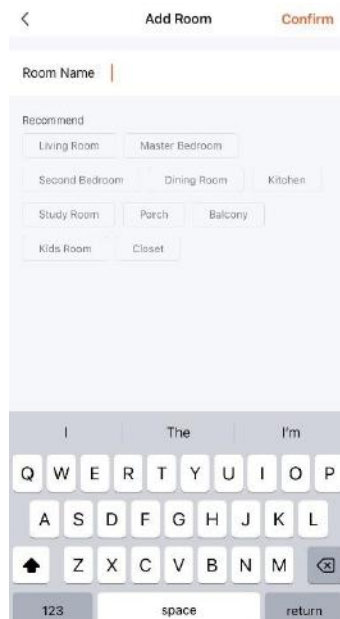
<

Add Room

Confirm

Room Name

Recommend

Living Room

Master Bedroom

Second Bedroom

Dining Room

Kitchen

Study Room

Porch

Balcony

Kids Room

Closet

I

The

I'm

Q W E R T Y U I O P

A S D F G H J K L

Z X C V B N M

123

space

return